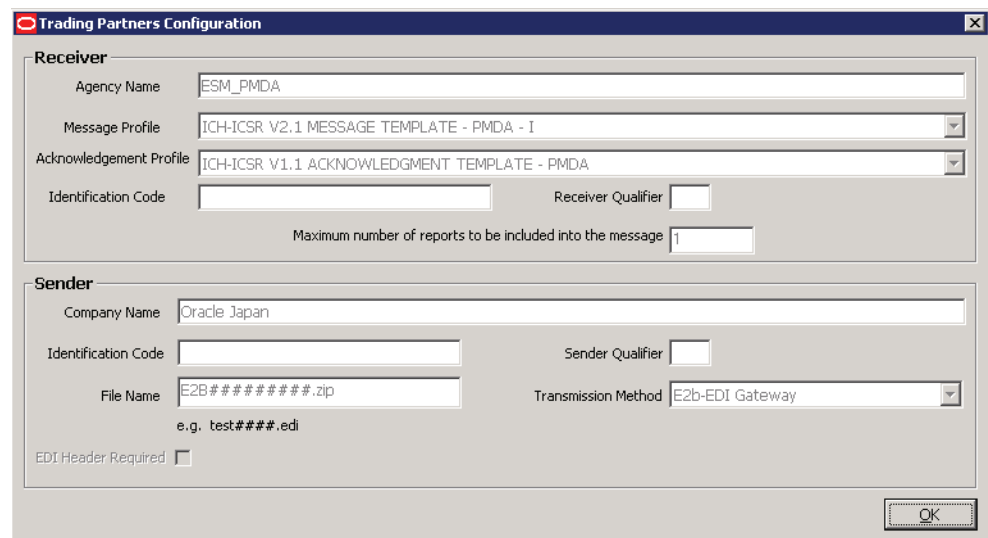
Trading Partners Configuration

Receiver

Agency Name ESM_PMDA

Message Profile ICH-ICSR V2.1 MESSAGE TEMPLATE - PMDA - I

Acknowledgement Profile ICH-ICSR V1.1 ACKNOWLEDGMENT TEMPLATE - PMDA

Identification Code

Receiver Qualifier

Maximum number of reports to be included into the message 1

Sender

Company Name Oracle Japan

Identification Code

Sender Qualifier

File Name E2B#########.zip

Transmission Method E2b-EDI Gateway

e.g. test####.edi

EDI Header Required

OK